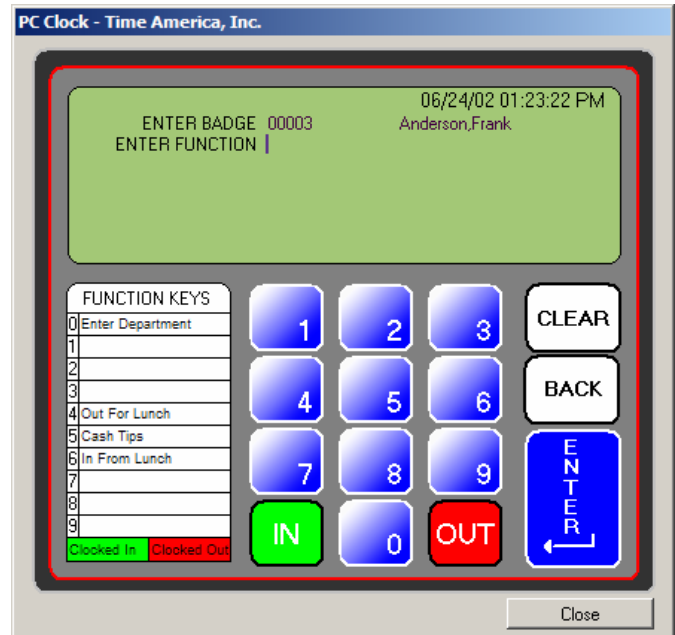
PC Clock - Time America, Inc.

06/24/02 01:23:22 PM
ENTER BADGE 00003 Anderson,Frank
ENTER FUNCTION |

| FUNCTION KEYS | |
|---|---|
| 0 | Enter Department |
| 1 | |
| 2 | |
| 3 | |
| 4 | Out For Lunch |
| 5 | Cash Tips |
| 6 | In From Lunch |
| 7 | |
| 8 | |
| 9 | |

Clocked In Clocked Out

1 2 3 CLEAR
4 5 6 BACK
7 8 9 ENTER
IN 0 OUT

Close